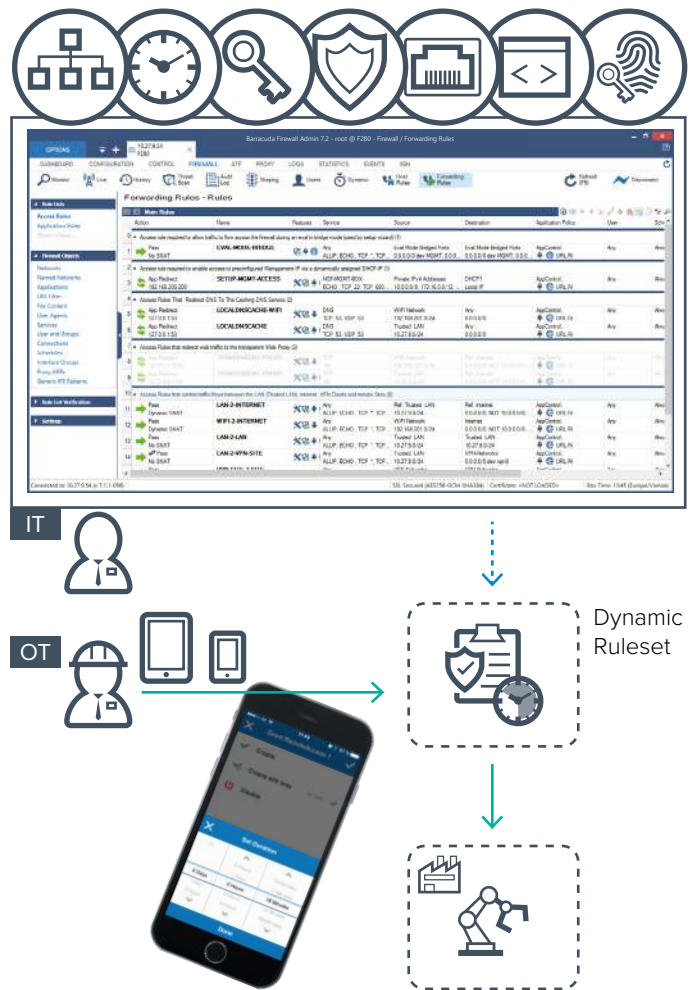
Barracuda Firewall Admin 7.2 - root @ F280 - Firewall / Forwarding Rules

OPTIONS

DASHBOARD CONFIGURATION CONTROL FIREWALL ATP PROXY LOGS STATISTICS EVENTS SSH

Monitor Live History Threat Scan Audit Log Shaping Users Dynamic Host Rules Forwarding Rules Refresh Disconnect

Forwarding Rules - Rules

Main Rules

Action Name Features Service Source Destination Application Policy User

Rule Lists
Access Rules
Application Rules

Firewall Objects
Networks
Named Networks
Applications
URL Filter
File Content
User Agents
Services
User and Groups
Connections
Schedules
Interface Groups
Proxy ARPs
Generic IPS Patterns

Rule List Verification

Settings

EVAL-MGMT-BRIDGE
SETUP-MGMT-ACCESS
LOCALDNSCACHE-WIFI
LOCALDNSCACHE
LAN-2-INTERNET
WIFI-2-INTERNET
LAN-2-LAN
LAN-2-VPN-SITE

IT

OT

Dynamic Ruleset

Enable
Disable

Set Duration

Done